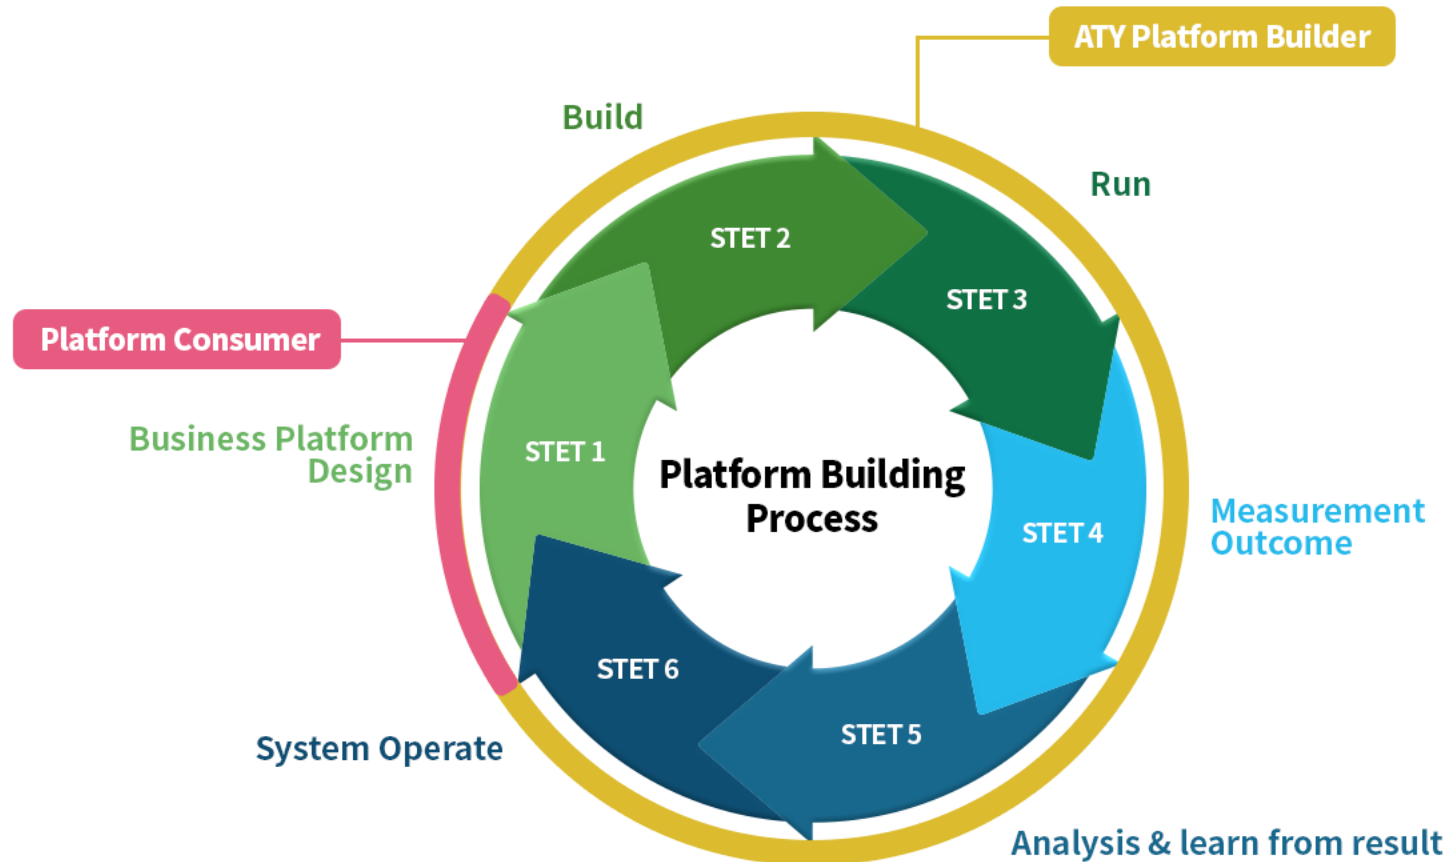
ATY Platform Builder

Build

Run

Platform Consumer

STET 2

STET 3

STET 1

Business Platform Design

Platform Building Process

STET 4

Measurement Outcome

STET 6

STET 5

System Operate

Analysis & learn from result